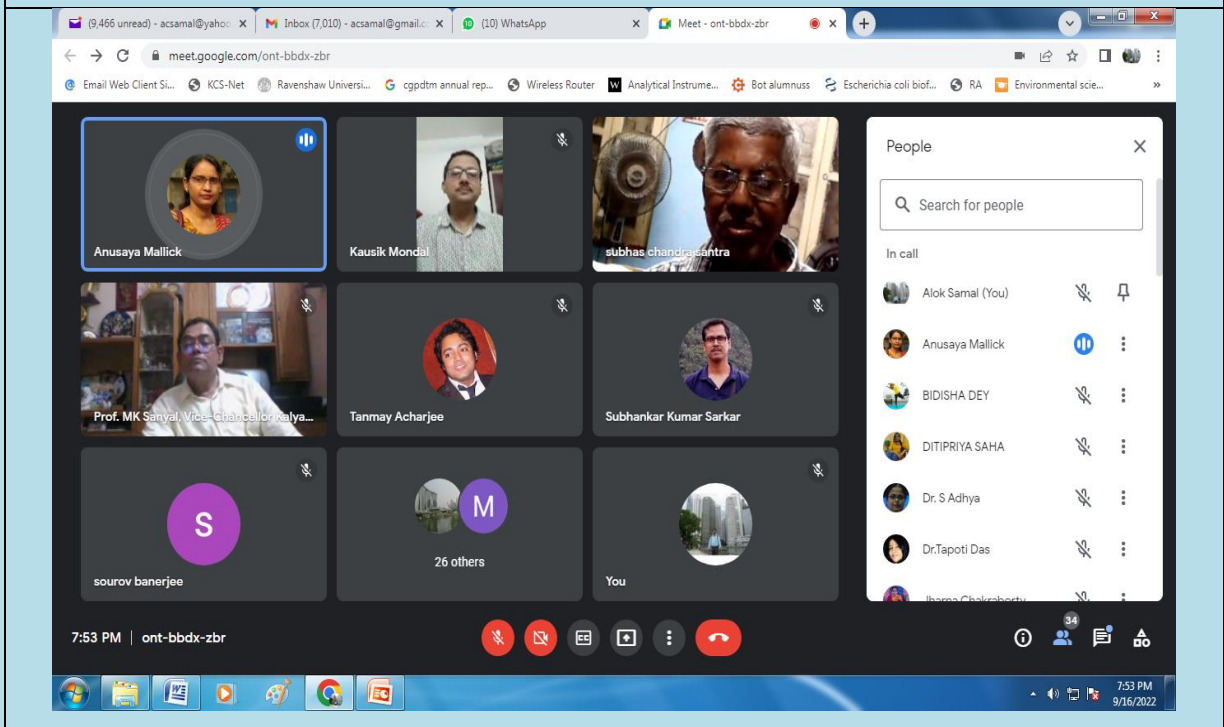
(9,466 unread) - acsamal@yahoo ×
Inbox (7,010) - acsamal@gmail.c ×
(10) WhatsApp ×
Meet - ont-bbdx-zbr ×

meet.google.com/ont-bbdx-zbr

Email Web Client Si... KCS-Net Ravenshaw Universi... cgpdtm annual rep... Wireless Router Analytical Instrume... Bot alumnuss Escherichia coli biof... RA Environmental scie... »

Anusaya Mallick
Kausik Mondal
subhas chandra santra
Prof. MK Sanyal, Vice-Chancellor Kalya...
Tanmay Acharjee
Subhankar Kumar Sarkar
S
sourov banerjee
M
26 others
You

People
Search for people
In call
Alok Samal (You)
Anusaya Mallick
BIDISHA DEY
DITIPRIYA SAHA
Dr. S Adhya
Dr.Tapoti Das
Jharna Chakraborty

7:53 PM | ont-bbdx-zbr
34

7:53 PM
9/16/2022